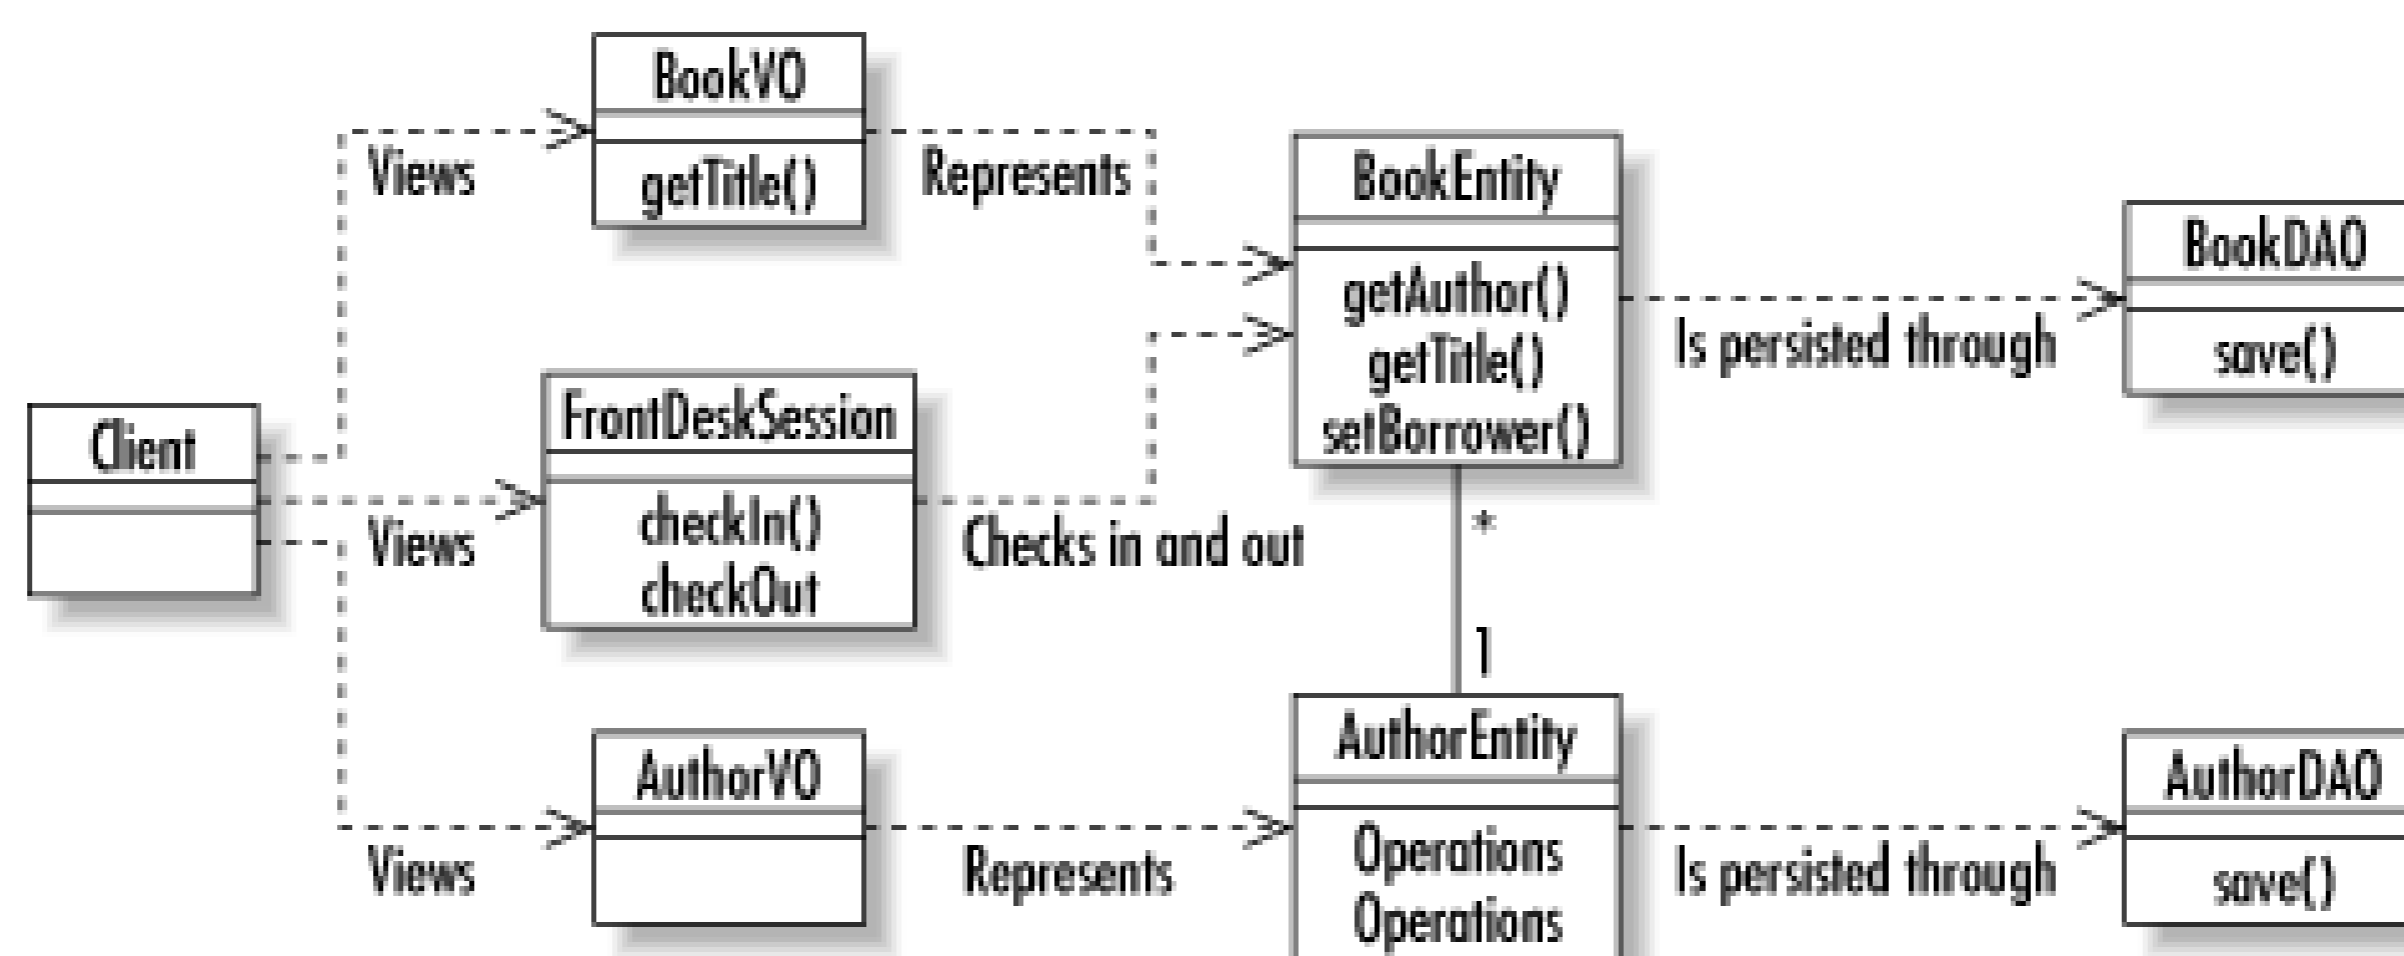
BookVO
getTitle()

Views

Represents

BookEntity
getAuthor()
getTitle()
setBorrower()

BookDAO
save()

Is persisted through

Client

FrontDeskSession
checkIn()
checkOut

Views

Checks in and out

*

1

AuthorVO

Views

Represents

AuthorEntity
Operations
Operations

Is persisted through

AuthorDAO
save()